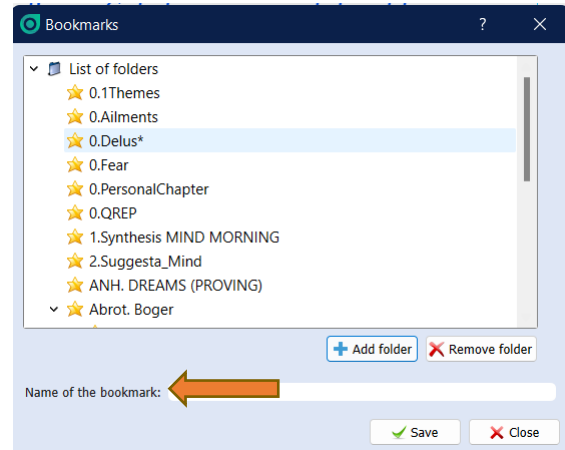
Bookmarks ? ✕

List of folders
0.1Themes
0.Ailments
0.Delus*
0.Fear
0.PersonalChapter
0.QREP
1.Synthesis MIND MORNING
2.Suggesta_Mind
ANH. DREAMS (PROVING)
Abrot. Boger

Add folder
Remove folder

Name of the bookmark:

Save
Close